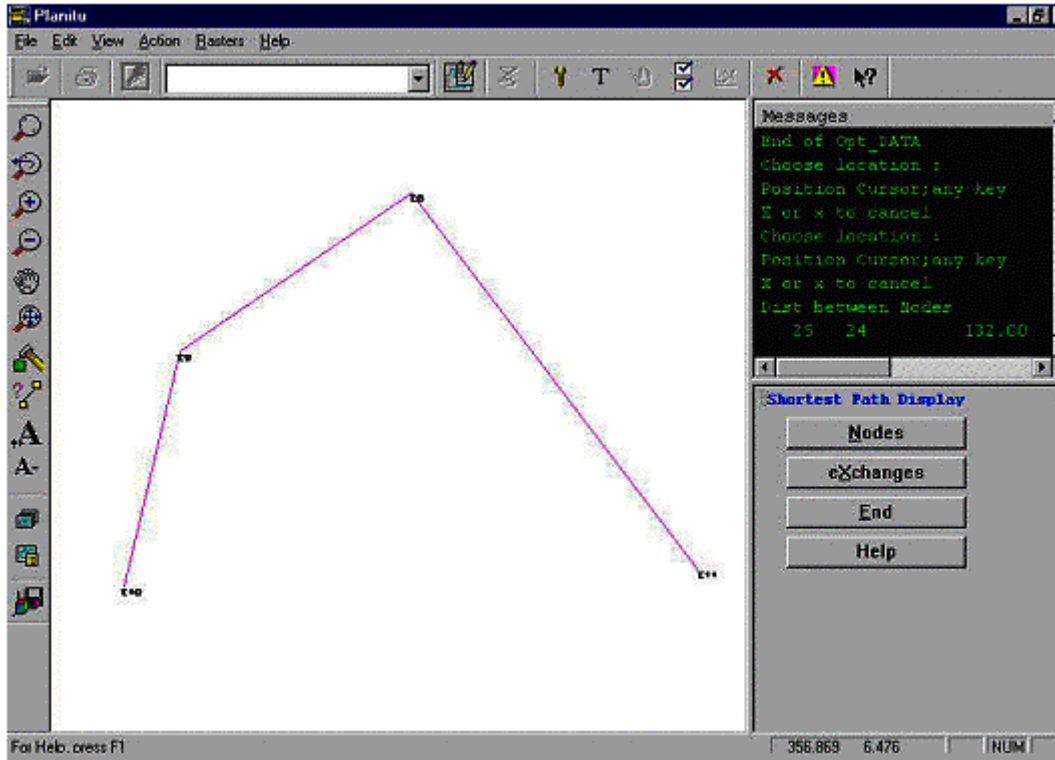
Planitu

File Edit View Action Rasters Help

Messages
End of Opt_DATA
Choose location :
Position Cursor;any key
X or x to cancel
Choose location :
Position Cursor;any key
X or x to cancel
Dist between Nodes
25 24 132.00

Shortest Path Display
Nodes
eXchanges
End
Help

For Help, press F1
356.869 6.476 NUM